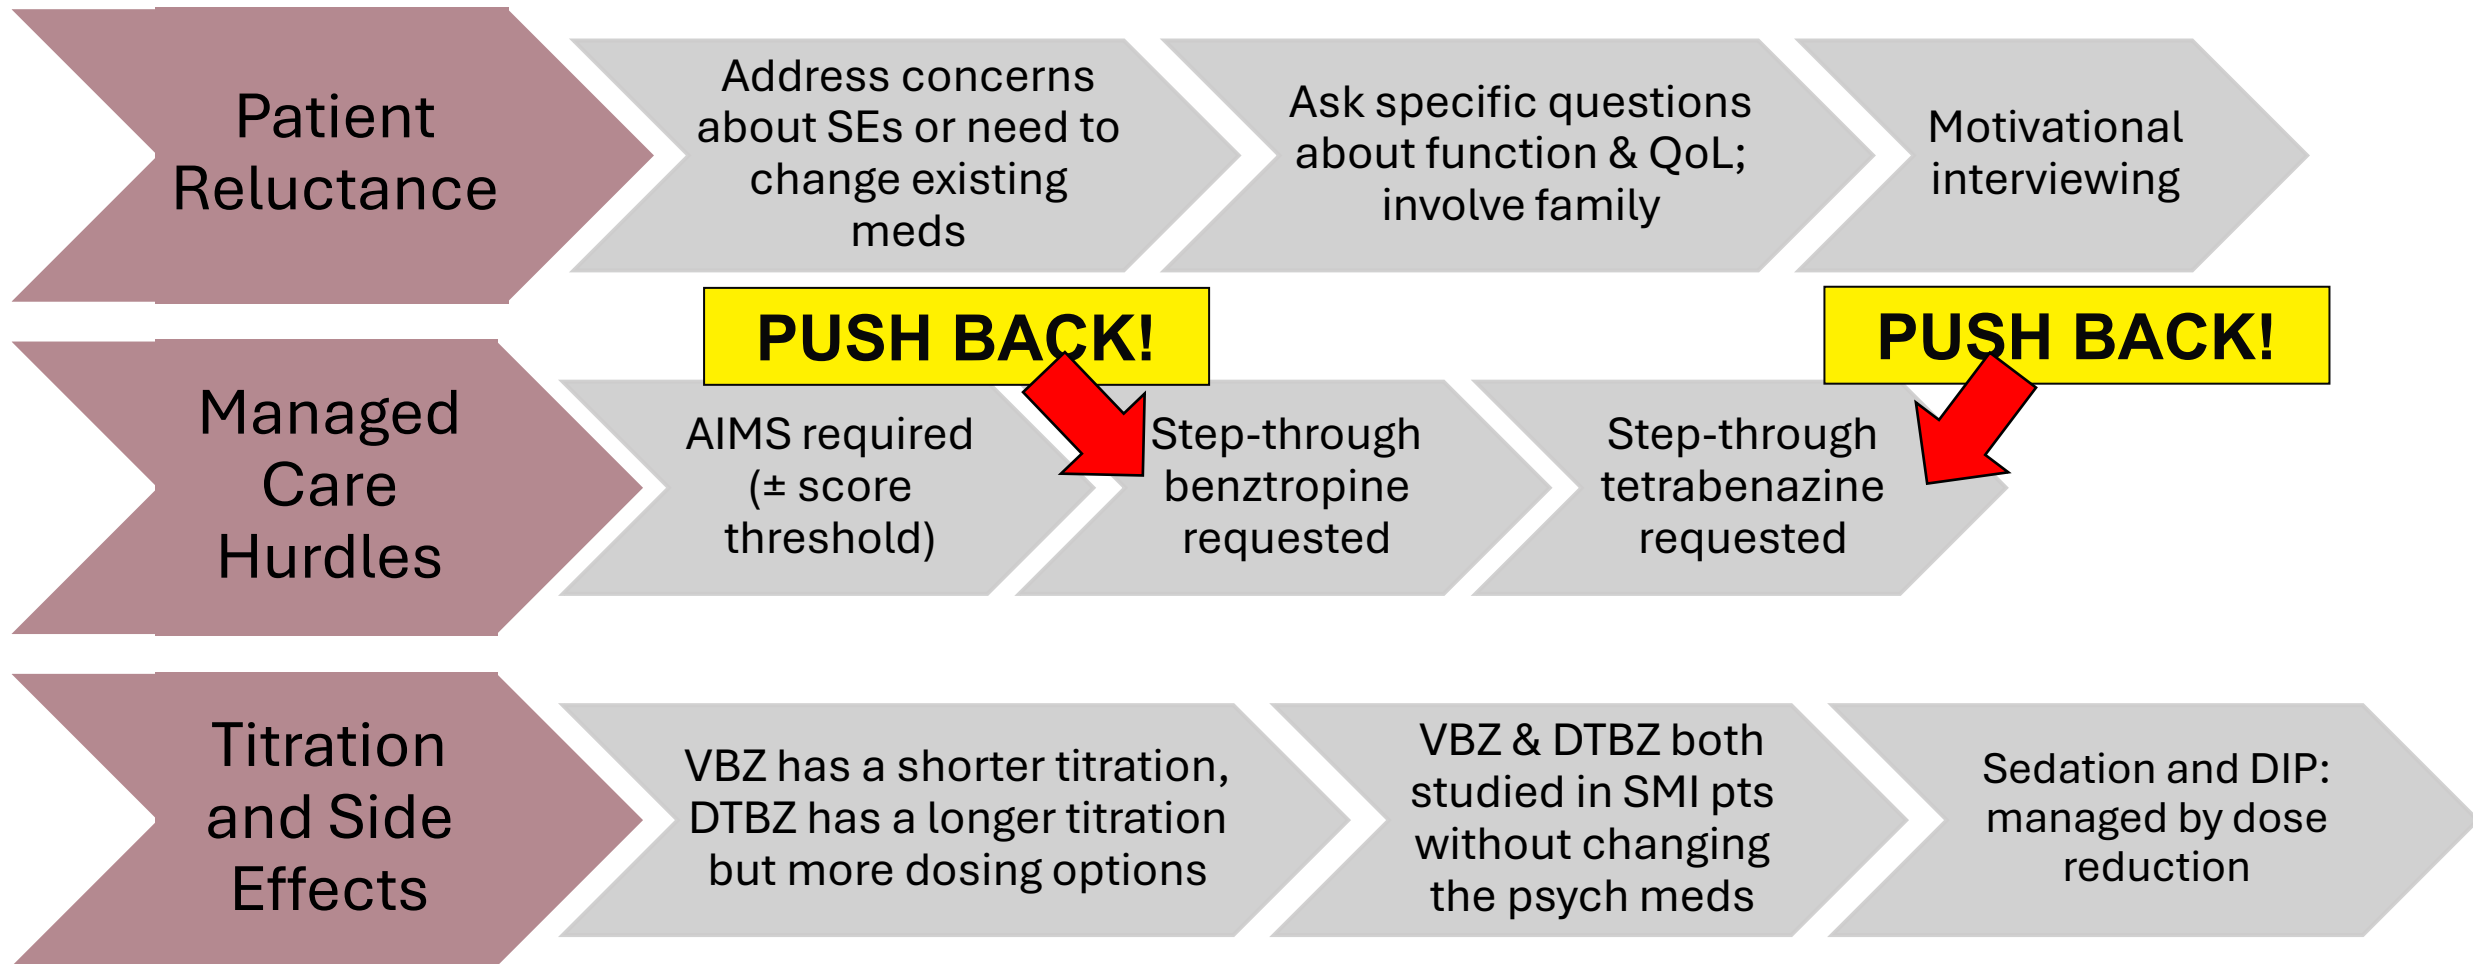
Patient Reluctance

Address concerns about SEs or need to change existing meds

Ask specific questions about function & QoL; involve family

Motivational interviewing

PUSH BACK!

PUSH BACK!

Managed Care Hurdles

AIMS required (± score threshold)

Step-through benztropine requested

Step-through tetrabenazine requested

Titration and Side Effects

VBZ has a shorter titration, DTBZ has a longer titration but more dosing options

VBZ & DTBZ both studied in SMI pts without changing the psych meds

Sedation and DIP: managed by dose reduction